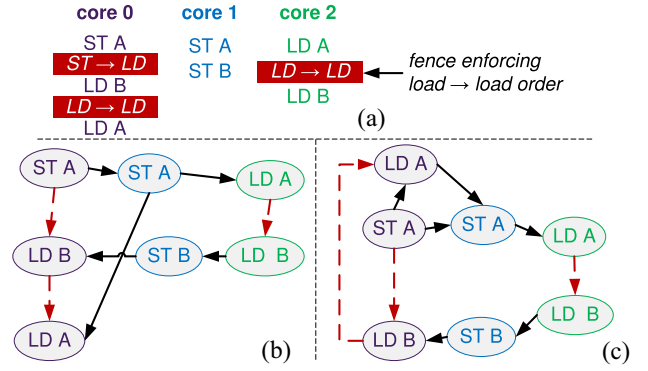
core 0
ST A
$ST \rightarrow LD$
LD B
$LD \rightarrow LD$
LD A

core 1
ST A
ST B

core 2
LD A
$LD \rightarrow LD$
LD B

fence enforcing load → load order

(a)

ST A
ST A
LD A
LD B
ST B
LD B
LD A

(b)

LD A
ST A
ST A
LD A
LD B
LD B
ST B

(c)